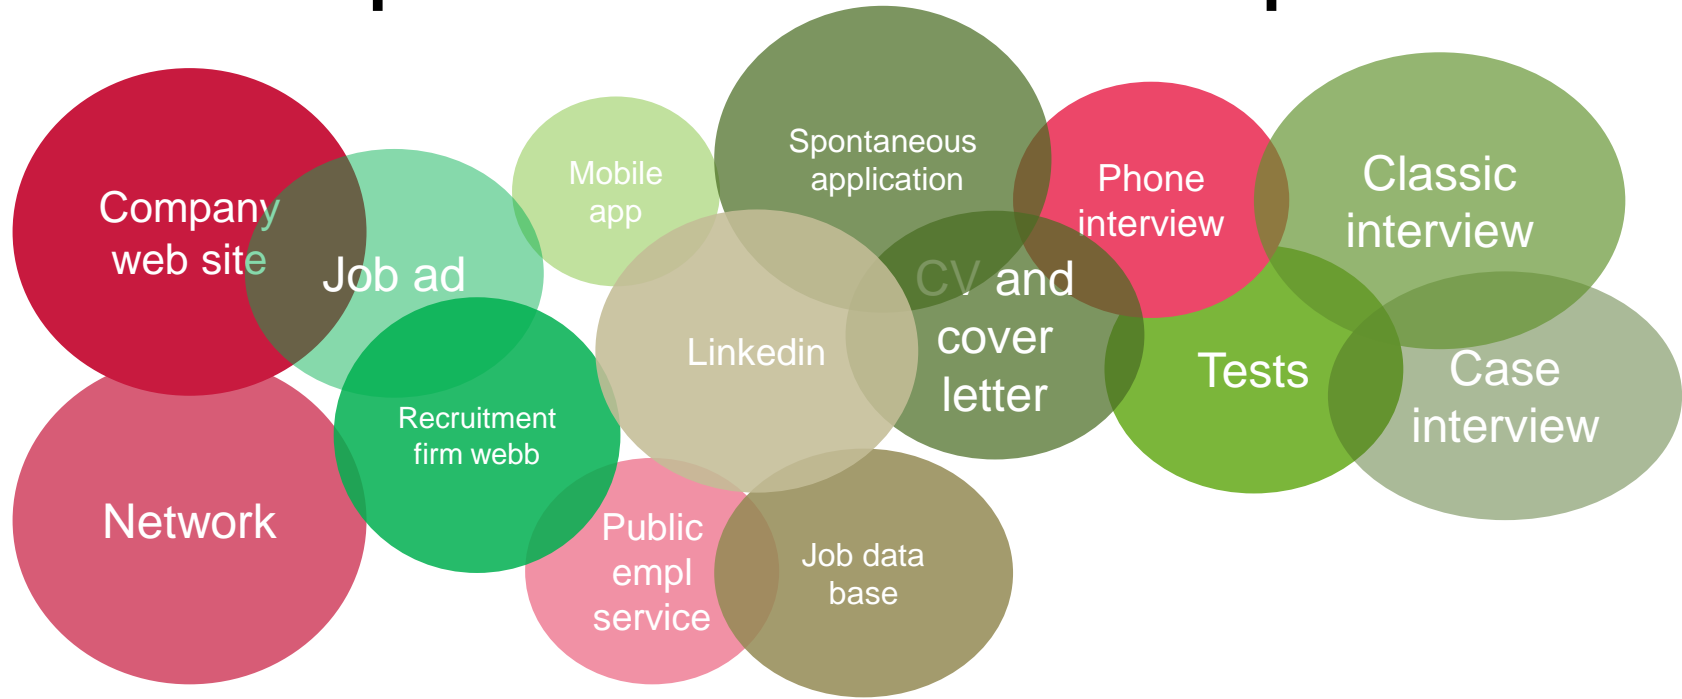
Company web site

Job ad

Mobile app

Spontaneous application

Phone interview

Classic interview

Linkedin

CV and cover letter

Tests

Case interview

Recruitment firm webb

Network

Public empl service

Job data base